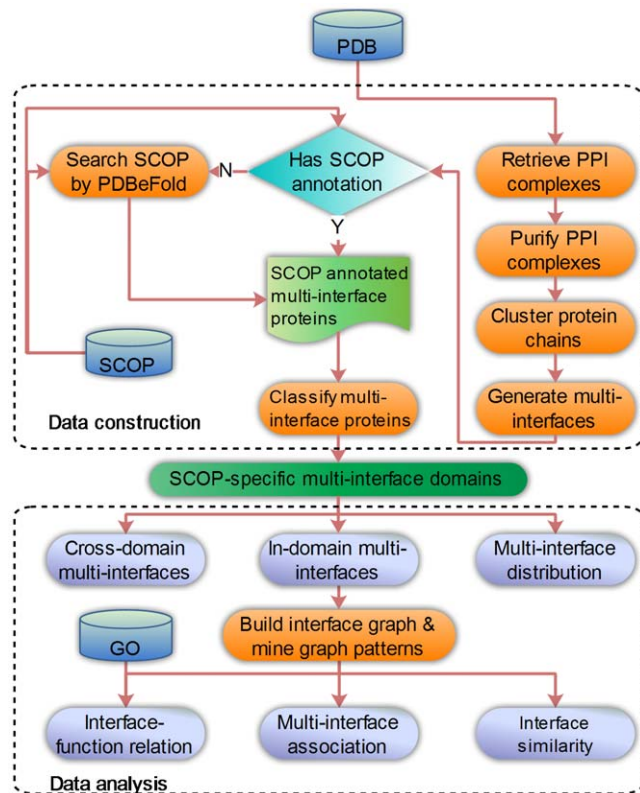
PDB

Search SCOP by PDBeFold

N

Has SCOP annotation

Y

Retrieve PPI complexes

SCOP annotated multi-interface proteins

Purify PPI complexes

Cluster protein chains

SCOP

Classify multi-interface proteins

Generate multi-interfaces

Data construction

SCOP-specific multi-interface domains

Cross-domain multi-interfaces

In-domain multi-interfaces

Multi-interface distribution

GO

Build interface graph & mine graph patterns

Interface-function relation

Multi-interface association

Interface similarity

Data analysis